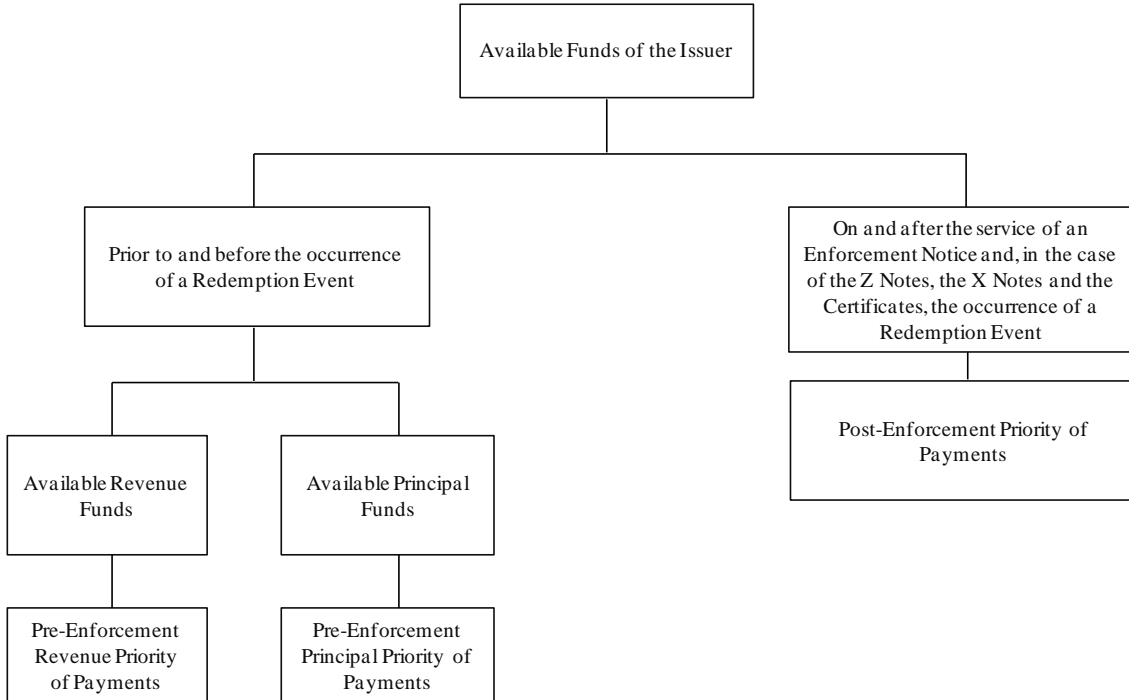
Available Funds of the Issuer

Prior to and before the occurrence of a Redemption Event

On and after the service of an Enforcement Notice and, in the case of the Z Notes, the X Notes and the Certificates, the occurrence of a Redemption Event

Available Revenue Funds

Available Principal Funds

Post-Enforcement Priority of Payments

Pre-Enforcement Revenue Priority of Payments

Pre-Enforcement Principal Priority of Payments